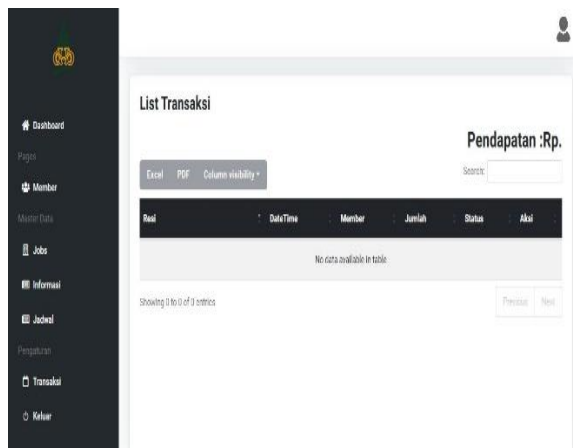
Dashboard
Pages
Member
Master Data
Jobs
Informasi
Jadwal
Pengaturan
Transaksi
Keluar

List Transaksi

Pendapatan :Rp.

Excel PDF Column visibility

Search:

| Resi | DateTime | Member | Jumlah | Status | Aksi |
|---|---|---|---|---|---|
| No data available in table | | | | | |

Showing 0 to 0 of 0 entries

Previous Next